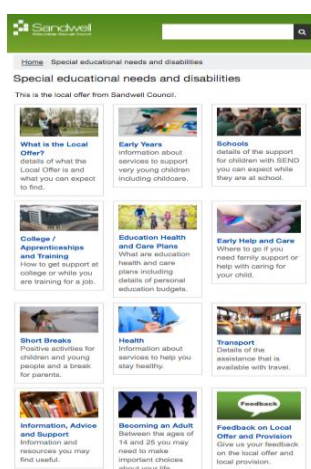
Sandwell
Metropolitan Borough Council

Home Special educational needs and disabilities

Special educational needs and disabilities

This is the local offer from Sandwell Council.

**What is the Local Offer?**
details of what the Local Offer is and what you can expect to find.

**Early Years**
information about services to support very young children including childcare.

**Schools**
details of the support for children with SEND you can expect while they are at school.

**College / Apprenticeships and Training**
How to get support at college or while you are training for a job.

**Education Health and Care Plans**
What are education health and care plans including details of personal education budgets.

**Early Help and Care**
Where to go if you need family support or help with caring for your child.

**Short Breaks**
Positive activities for children and young people and a break for parents.

**Health**
Information about services to help you stay healthy.

**Transport**
Details of the assistance that is available with travel.

**Information, Advice and Support**
Information and resources you may find useful.

**Becoming an Adult**
Between the ages of 14 and 25 you may need to make important choices about your life.

Feedback

**Feedback on Local Offer and Provision**
Give us your feedback on the local offer and local provision.